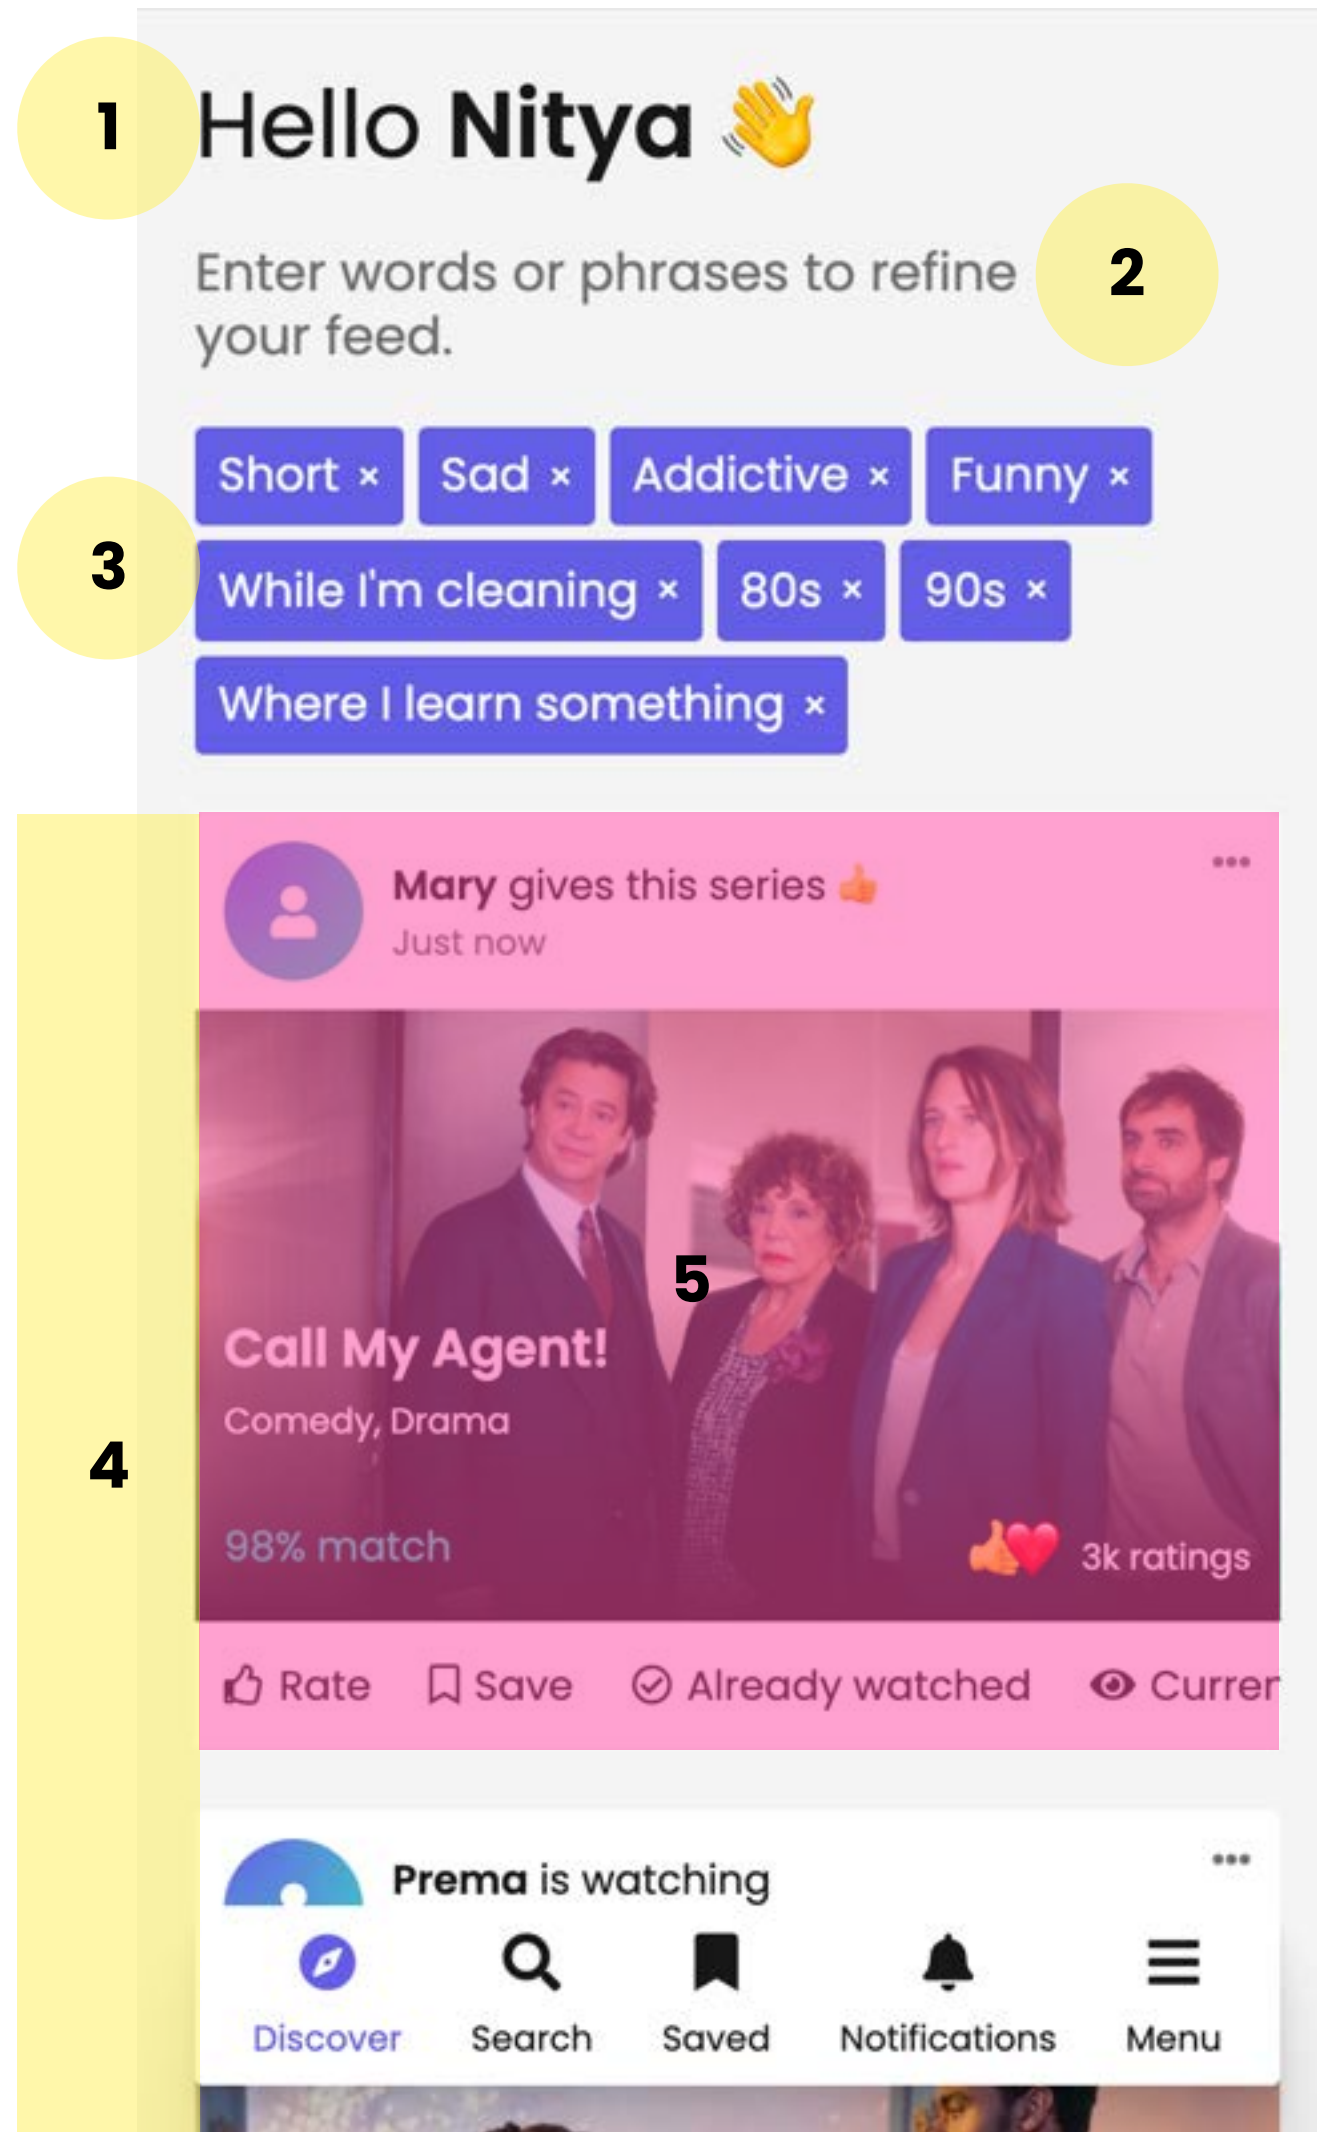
1

Hello Nitya 👋

Enter words or phrases to refine your feed.

2

Short × Sad × Addictive × Funny ×

3

While I'm cleaning × 80s × 90s ×

Where I learn something ×

4

Mary gives this series 👍

Just now

•••

5

Call My Agent!

Comedy, Drama

98% match

3k ratings

Rate Save Already watched Curren

Prema is watching

•••

Discover Search Saved Notifications Menu